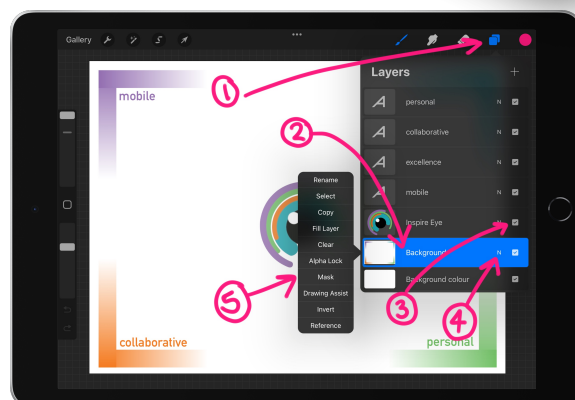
Gallery

Layers

+

personal N

collaborative N

excellence N

mobile N

Inspire Eye N

Background N

Background colour

mobile

collaborative

personal

Rename
Select
Copy
Fill Layer
Clear
Alpha Lock
Mask
Drawing Assist
Invert
Reference

1
2
3
4
5